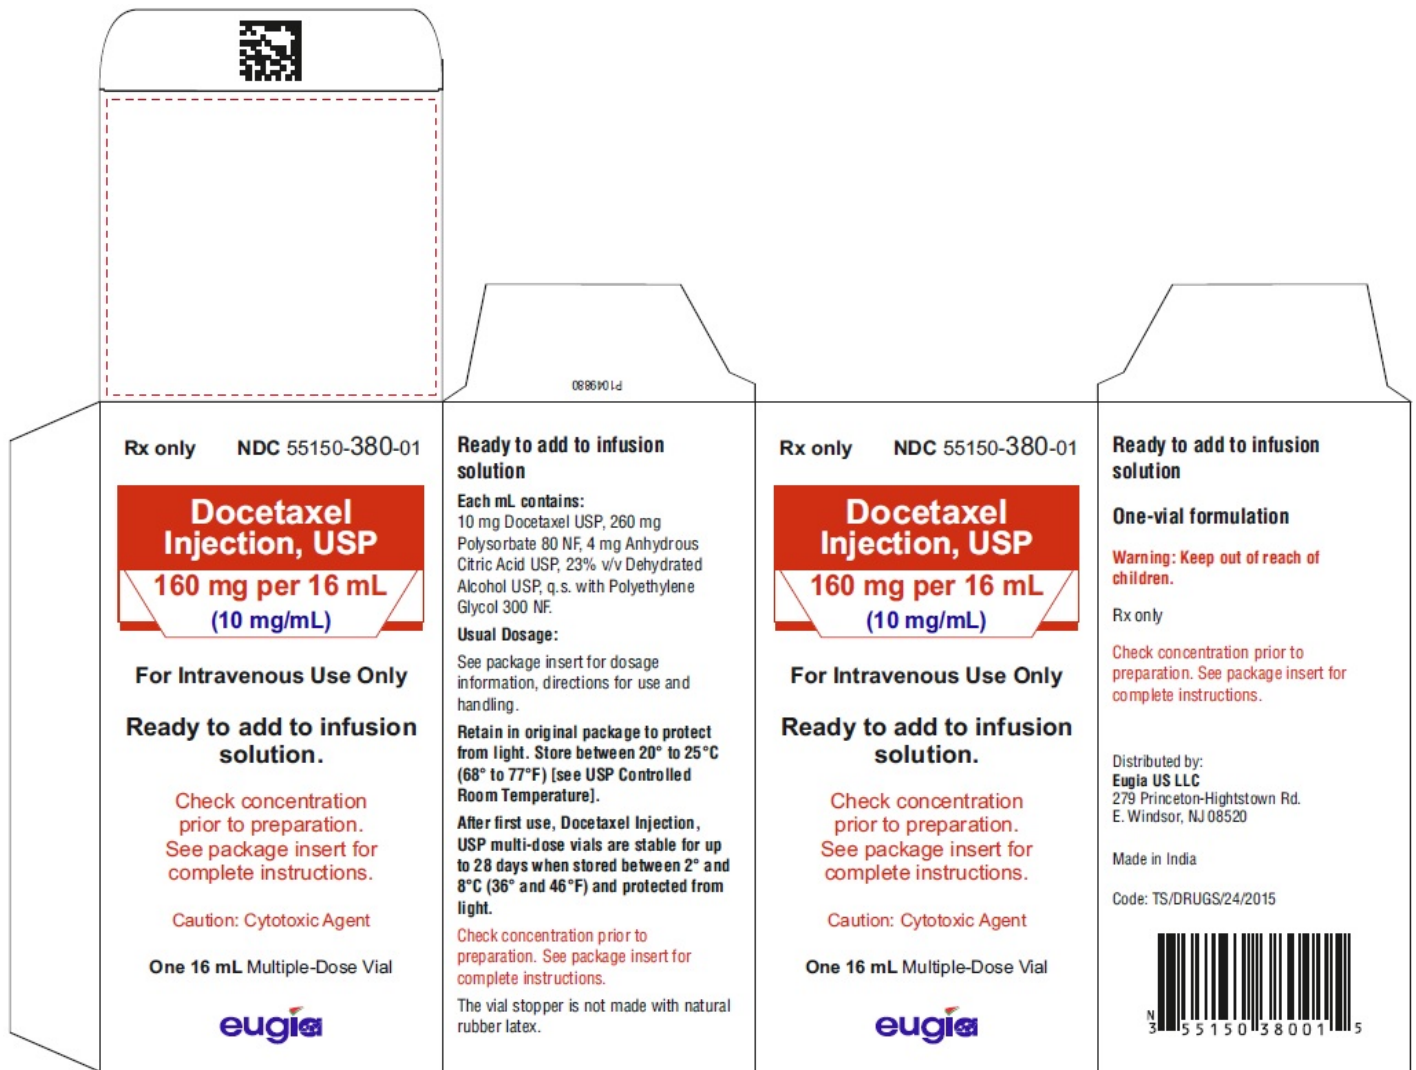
P1049880

Rx only NDC 55150-380-01

Docetaxel Injection, USP

160 mg per 16 mL

(10 mg/mL)

For Intravenous Use Only

Ready to add to infusion solution.

Check concentration prior to preparation. See package insert for complete instructions.

Caution: Cytotoxic Agent

One 16 mL Multiple-Dose Vial

eugia

Ready to add to infusion solution

Each mL contains:
10 mg Docetaxel USP, 260 mg Polysorbate 80 NF, 4 mg Anhydrous Citric Acid USP, 23% v/v Dehydrated Alcohol USP, q.s. with Polyethylene Glycol 300 NF.

Usual Dosage:
See package insert for dosage information, directions for use and handling.

Retain in original package to protect from light. Store between 20° to 25°C (68° to 77°F) [see USP Controlled Room Temperature].

After first use, Docetaxel Injection, USP multi-dose vials are stable for up to 28 days when stored between 2° and 8°C (36° and 46°F) and protected from light.

Check concentration prior to preparation. See package insert for complete instructions.

The vial stopper is not made with natural rubber latex.

Rx only NDC 55150-380-01

Docetaxel Injection, USP

160 mg per 16 mL

(10 mg/mL)

For Intravenous Use Only

Ready to add to infusion solution.

Check concentration prior to preparation. See package insert for complete instructions.

Caution: Cytotoxic Agent

One 16 mL Multiple-Dose Vial

eugia

Ready to add to infusion solution

One-vial formulation

Warning: Keep out of reach of children.

Rx only

Check concentration prior to preparation. See package insert for complete instructions.

Distributed by:
Eugia US LLC
279 Princeton-Hightstown Rd.
E. Windsor, NJ 08520

Made in India

Code: TS/DRUGS/24/2015

N 3 55150 38001 5